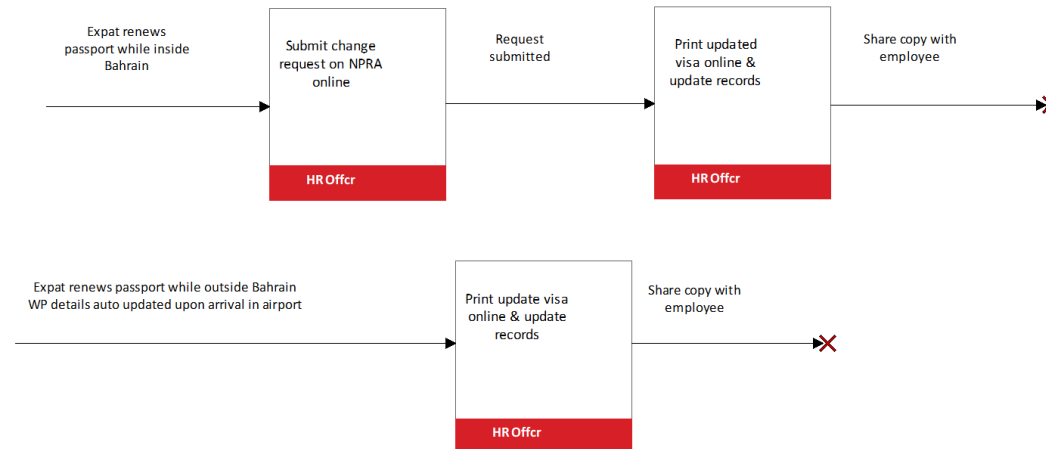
Expat renews passport while inside Bahrain

Submit change request on NPRA online

HR Offcr

Request submitted

Print updated visa online & update records

HR Offcr

Share copy with employee

Expat renews passport while outside Bahrain
WP details auto updated upon arrival in airport

Print update visa online & update records

HR Offcr

Share copy with employee